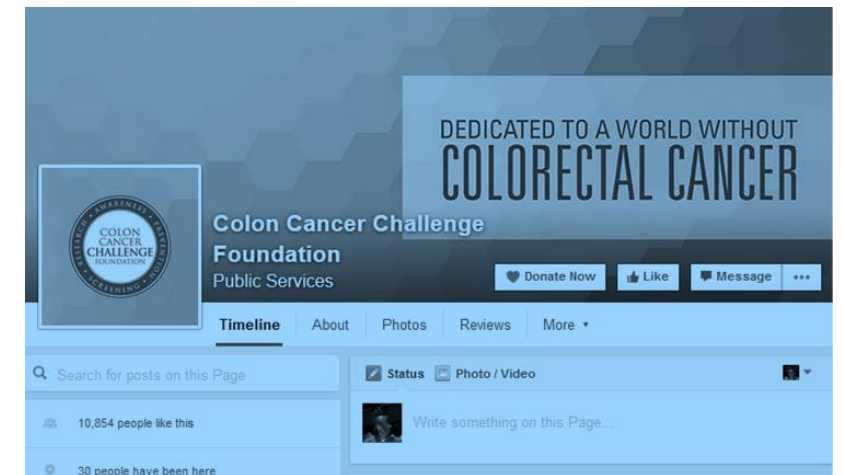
DEDICATED TO A WORLD WITHOUT
COLORECTAL CANCER

AWARENESS PREVENTION SCREENING RESEARCH
COLON CANCER CHALLENGE FOUNDATION

Colon Cancer Challenge Foundation
Public Services

Donate Now
Like
Message
•••

Timeline
About
Photos
Reviews
More ▾

Search for posts on this Page

10,854 people like this

30 people have been here

Status
Photo / Video

Write something on this Page...